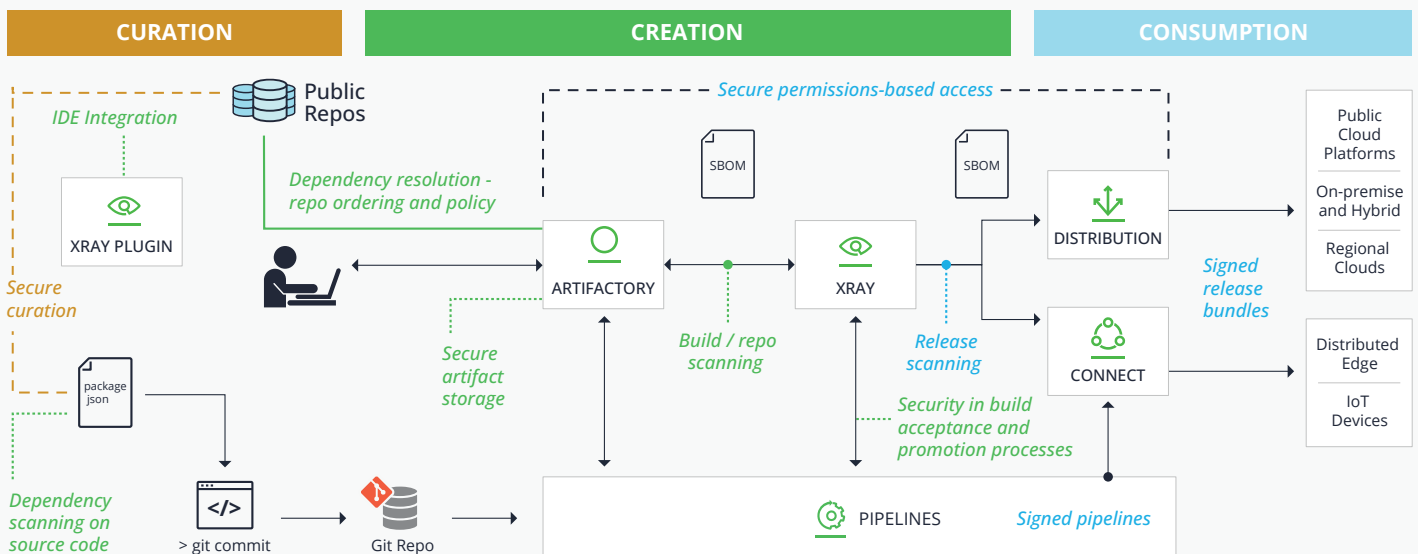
CURATION

CREATION

CONSUMPTION

Public Repos

IDE Integration

XRAY PLUGIN

Secure curation

Dependency resolution - repo ordering and policy

Secure permissions-based access

SBOM

SBOM

ARTIFACTORY

XRAY

DISTRIBUTION

CONNECT

Public Cloud Platforms

On-premise and Hybrid

Regional Clouds

Signed release bundles

Distributed Edge

IoT Devices

Secure artifact storage

Build / repo scanning

Release scanning

Security in build acceptance and promotion processes

package json

Dependency scanning on source code

> git commit

Git Repo

PIPELINES

Signed pipelines